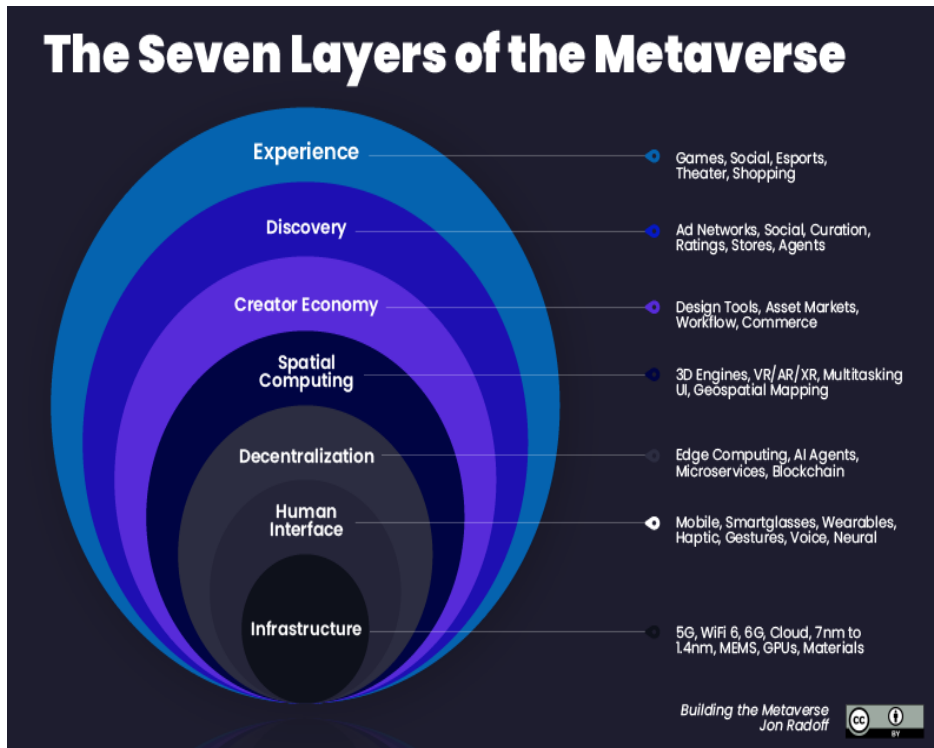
The Seven Layers of the Metaverse

Experience
Games, Social, Esports, Theater, Shopping

Discovery
Ad Networks, Social, Curation, Ratings, Stores, Agents

Creator Economy
Design Tools, Asset Markets, Workflow, Commerce

Spatial Computing
3D Engines, VR/AR/XR, Multitasking UI, Geospatial Mapping

Decentralization
Edge Computing, AI Agents, Microservices, Blockchain

Human Interface
Mobile, Smartglasses, Wearables, Haptic, Gestures, Voice, Neural

Infrastructure
5G, WiFi 6, 6G, Cloud, 7nm to 1.4nm, MEMS, GPUs, Materials

Building the Metaverse
Jon Radoff

cc BY